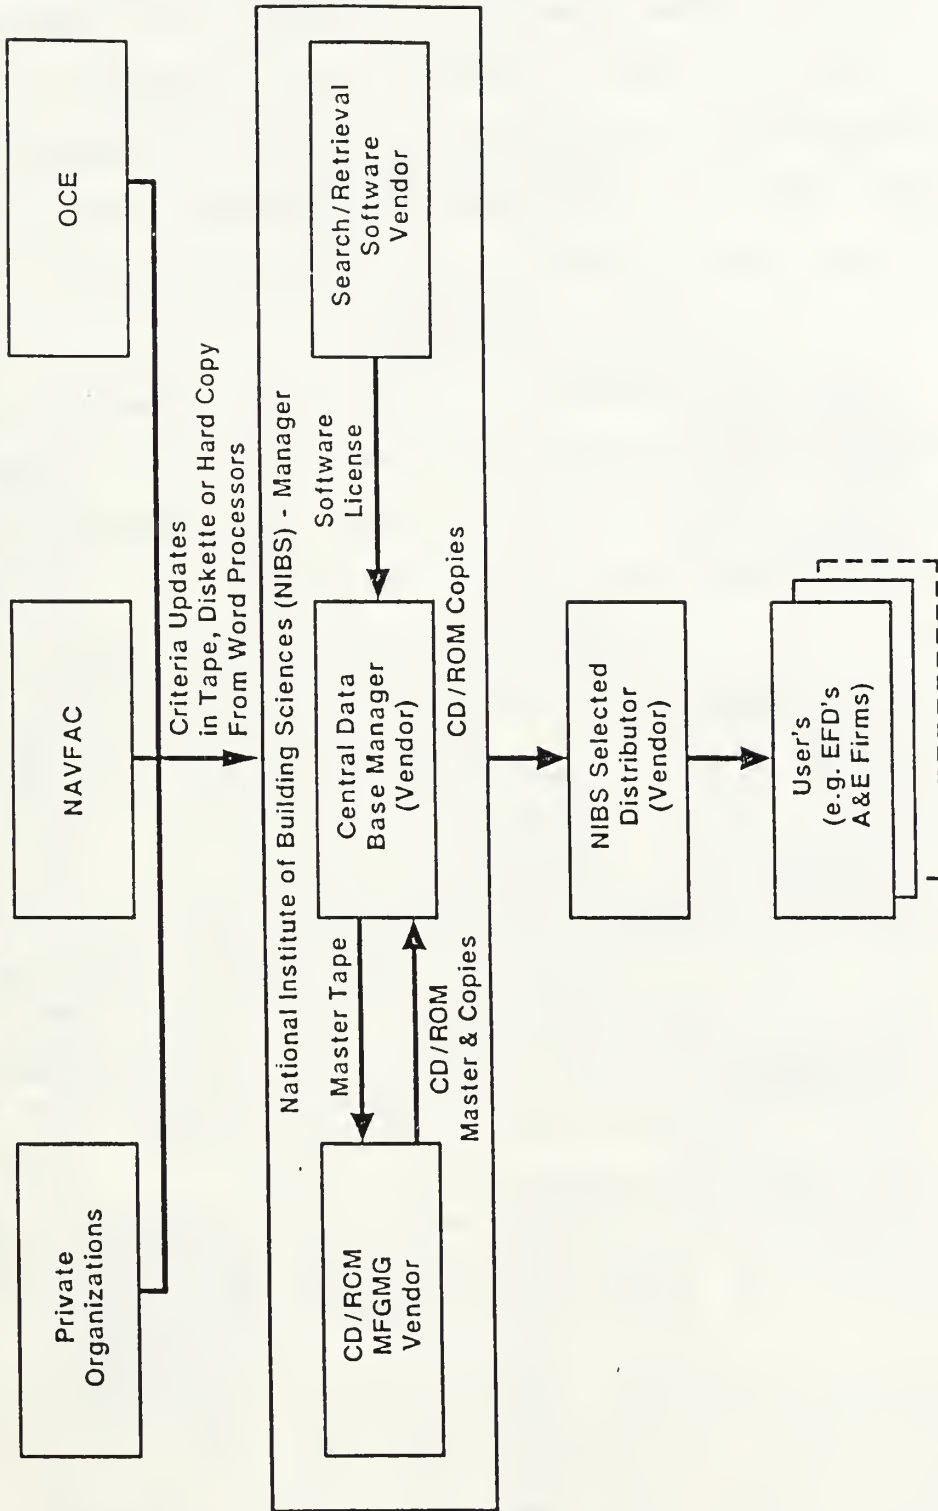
OCE

NAVFAC

Private Organizations

Criteria Updates in Tape, Diskette or Hard Copy From Word Processors

National Institute of Building Sciences (NIBS) - Manager

Search/Retrieval Software Vendor

Software License

Central Data Base Manager (Vendor)

Master Tape

CD/ROM Master & Copies

CD/RCM MFGMG Vendor

CD/ROM Copies

NIBS Selected Distributor (Vendor)

User's (e.g. EFD's A&E Firms)